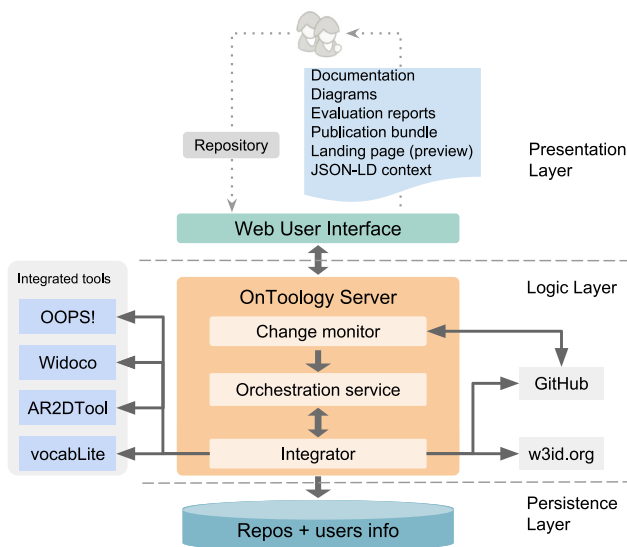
Repository

Documentation
Diagrams
Evaluation reports
Publication bundle
Landing page (preview)
JSON-LD context

Presentation Layer

Web User Interface

Integrated tools

OOPS!

Widoco

AR2DTool

vocabLite

Logic Layer

OnToology Server

Change monitor

Orchestration service

Integrator

GitHub

w3id.org

Persistence Layer

Repos + users info